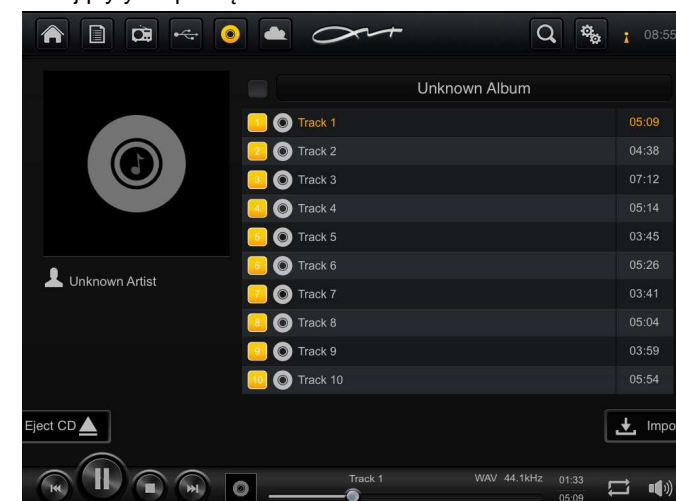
08:55

Unknown Album

Unknown Artist

| | | |
|---|---|---|
| 1 | Track 1 | 05:09 |
| 2 | Track 2 | 04:38 |
| 3 | Track 3 | 07:12 |
| 4 | Track 4 | 05:14 |
| 5 | Track 5 | 03:45 |
| 6 | Track 6 | 05:26 |
| 7 | Track 7 | 03:41 |
| 8 | Track 8 | 05:04 |
| 9 | Track 9 | 03:59 |
| 10 | Track 10 | 05:54 |

Eject CD

Impo

Track 1

WAV 44.1kHz

01:33

05:09